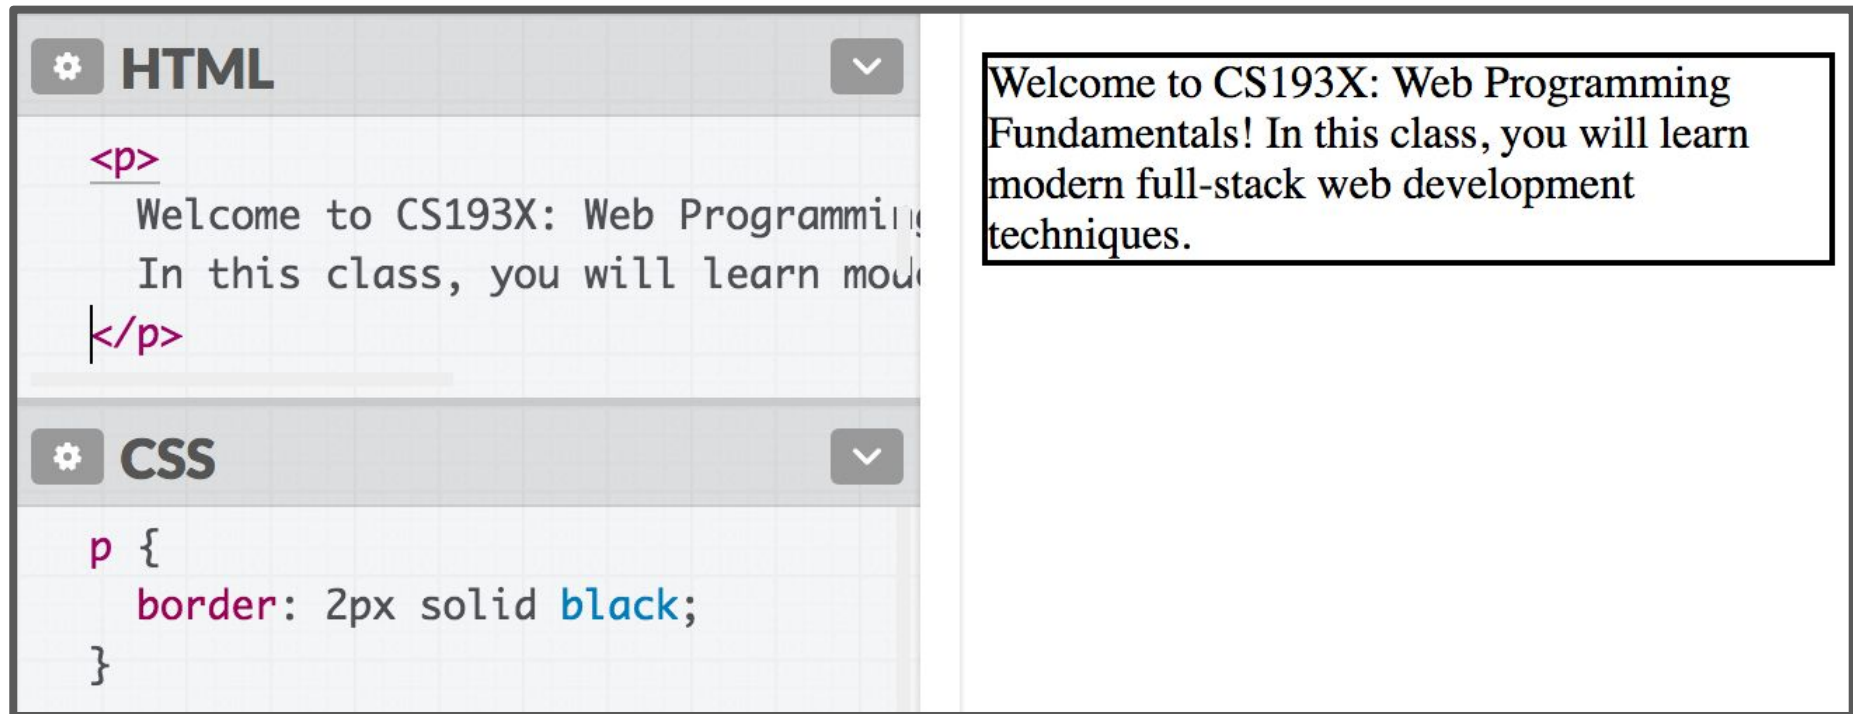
HTML

<p>
Welcome to CS193X: Web Programmi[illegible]
In this class, you will learn mod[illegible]
</p>

CSS

p {
border: 2px solid black;
}

Welcome to CS193X: Web Programming Fundamentals! In this class, you will learn modern full-stack web development techniques.